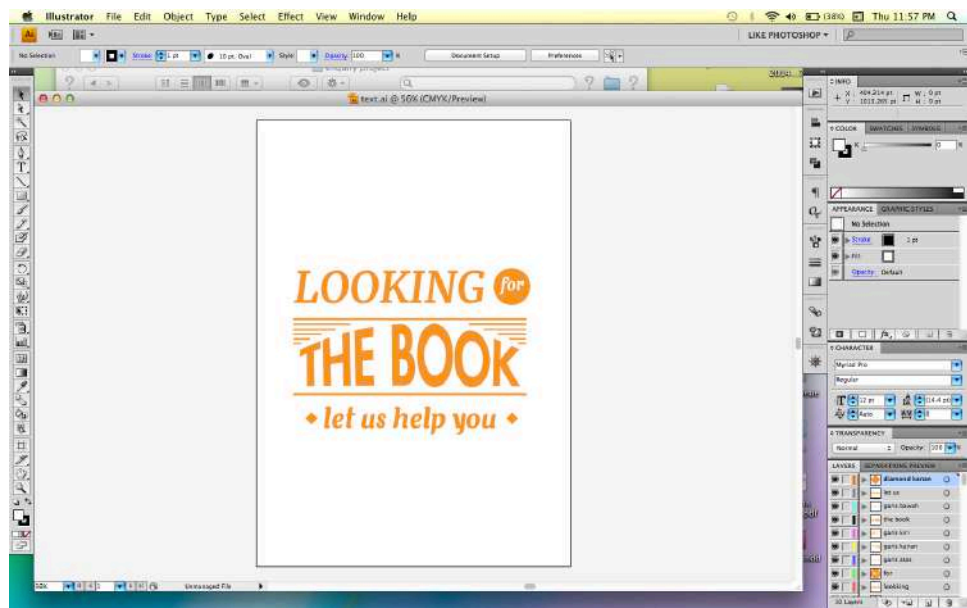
Illustrator File Edit Object Type Select Effect View Window Help

(38%) Thu 11:57 PM

LIKE PHOTOSHOP ▾

No Selection Stroke 1 pt 10 pt. Oval Style Opacity 100 % Document Setup Preferences

text.ai @ 50% (CMYK/Preview)

LOOKING for

THE BOOK

♦ let us help you ♦

INFO

COLOR SWATCHES SYMBOLS

APPEARANCE GRAPHIC STYLES

No Selection

Stroke 1 pt

Fill

Opacity Default

CHARACTER

Myriad Pro

Regular

12 pt

14.4 pt

Auto

0

TRANSPARENCY

Normal Opacity 100 %

LAYERS SEPARATIONS PREVIEW

diamond kanan

let us

garis bawah

the book

garis kiri

garis kanan

garis atas

for

looking

10 Layers

50% Unmanaged File